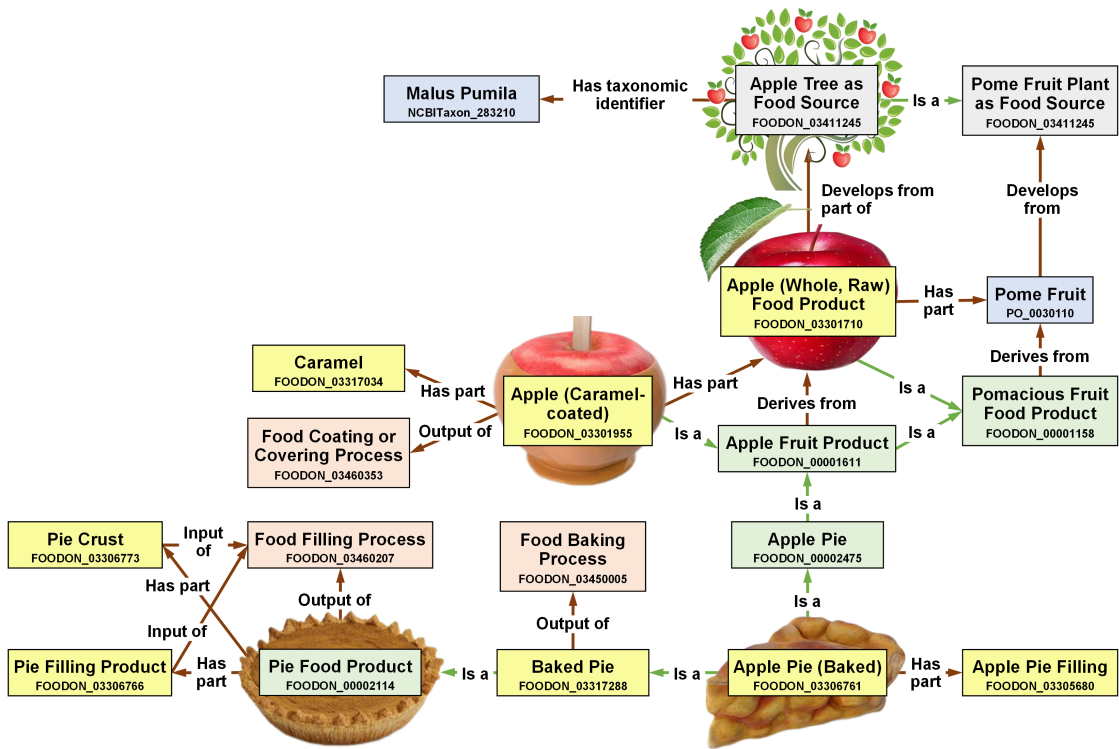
Malus Pumila
NCBITaxon_283210

Has taxonomic identifier

Apple Tree as Food Source
FOODON_03411245

Is a

Pome Fruit Plant as Food Source
FOODON_03411245

Develops from part of

Develops from

Apple (Whole, Raw) Food Product
FOODON_03301710

Has part

Pome Fruit
PO_0030110

Derives from

Caramel
FOODON_03317034

Has part

Apple (Caramel-coated)
FOODON_03301955

Has part

Is a

Pomacious Fruit Food Product
FOODON_00001158

Output of

Food Coating or Covering Process
FOODON_03460353

Derives from

Is a

Apple Fruit Product
FOODON_00001611

Is a

Is a

Pie Crust
FOODON_03306773

Input of

Food Filling Process
FOODON_03460207

Food Baking Process
FOODON_03450005

Apple Pie
FOODON_00002475

Has part

Output of

Is a

Input of

Output of

Pie Filling Product
FOODON_03306766

Has part

Pie Food Product
FOODON_00002114

Is a

Baked Pie
FOODON_03317288

Is a

Apple Pie (Baked)
FOODON_03306761

Has part

Apple Pie Filling
FOODON_03305680